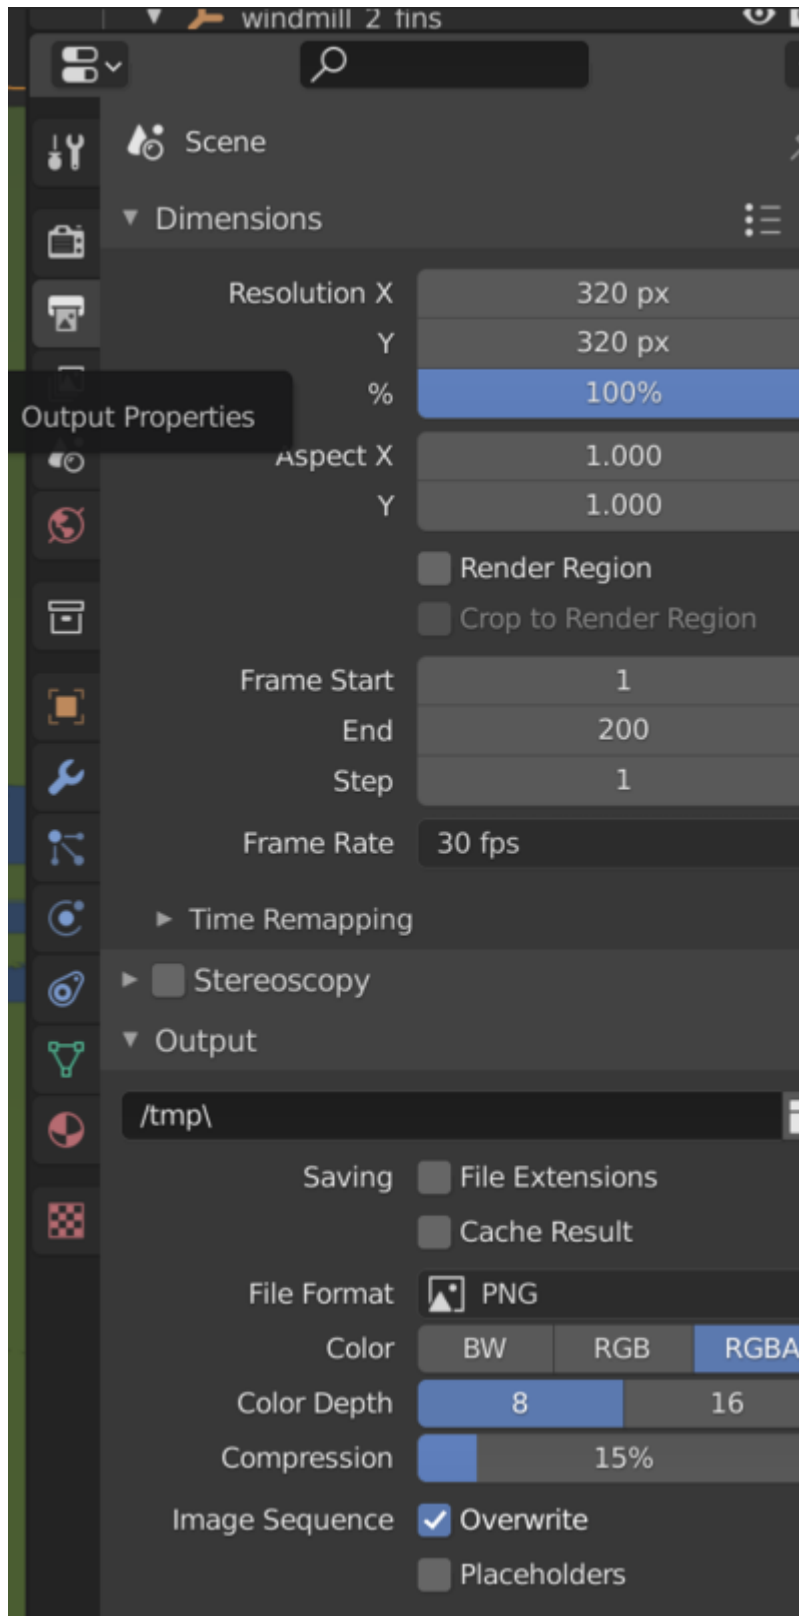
windmill 2 fins

Scene

Dimensions

Resolution X 320 px
Y 320 px
% 100%

Output Properties

Aspect X 1.000
Y 1.000

Render Region
Crop to Render Region

Frame Start 1
End 200
Step 1

Frame Rate 30 fps

Time Remapping

Stereoscopy

Output

/tmp\

Saving File Extensions
Cache Result

File Format PNG
Color BW RGB RGBA
Color Depth 8 16
Compression 15%
Image Sequence Overwrite
Placeholders